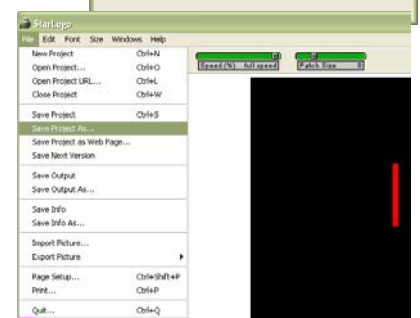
StarLogo

File Edit Font Size Windows Help

| | |
|---|---|
| New Project | Ctrl+N |
| Open Project... | Ctrl+O |
| Open Project URL... | Ctrl+L |
| Close Project | Ctrl+W |
| Save Project | Ctrl+S |
| Save Project As... | |
| Save Project as Web Page... | |
| Save Next Version | |
| Save Output | |
| Save Output As... | |
| Save Info | |
| Save Info As... | |
| Import Picture... | |
| Export Picture | |
| Page Setup... | Ctrl+Shift+P |
| Print... | Ctrl+P |
| Quit... | Ctrl+Q |

Speed(%) full speed

Patch Size 8